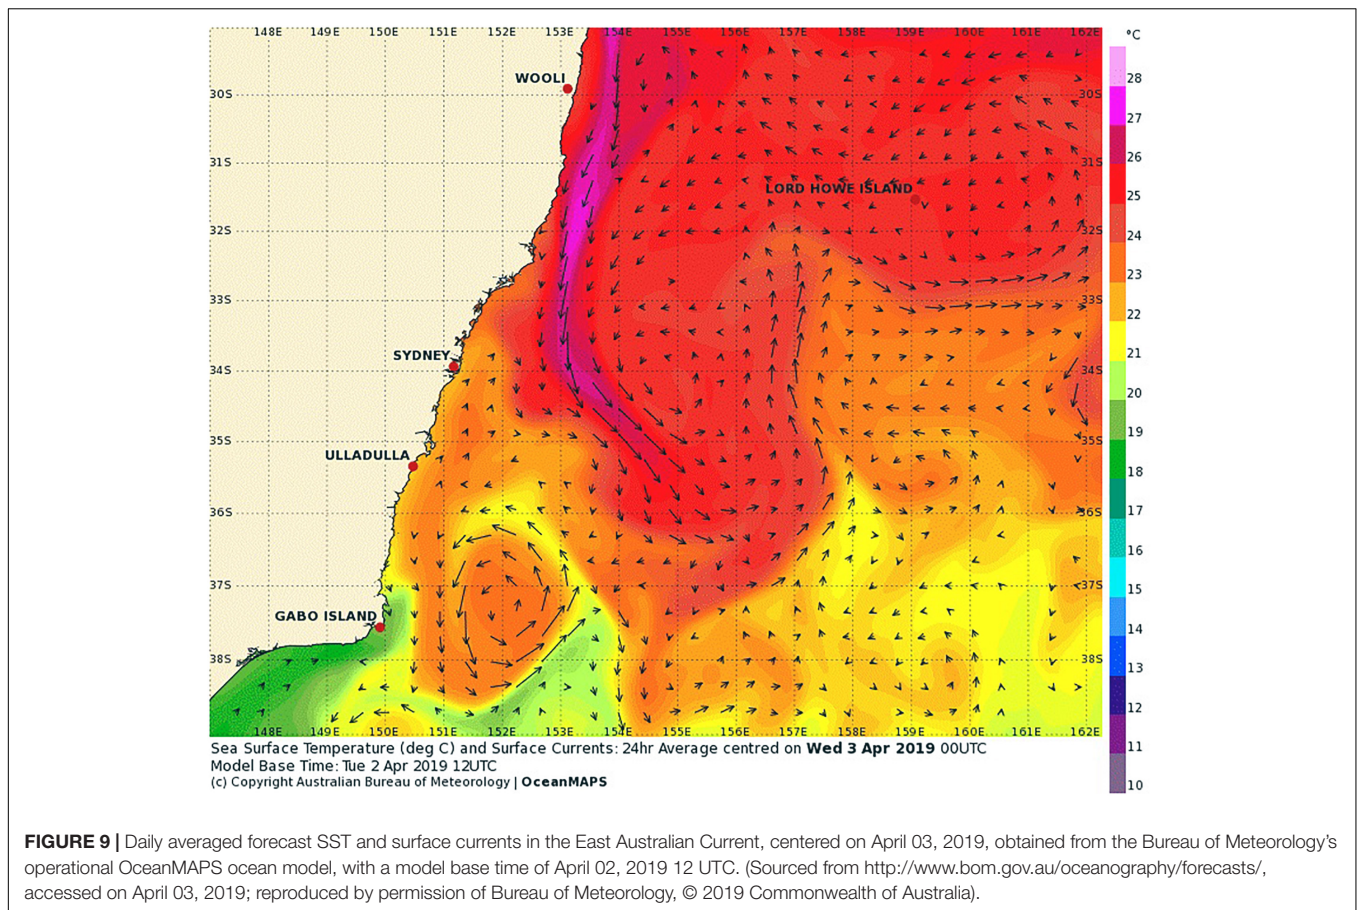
148E 149E 150E 151E 152E 153E 154E 155E 156E 157E 158E 159E 160E 161E 162E

30S
31S
32S
33S
34S
35S
36S
37S
38S

30S
31S
32S
33S
34S
35S
36S
37S
38S

WOOLI
LORD HOWE ISLAND
SYDNEY
ULLADULLA
GABO ISLAND

°C
28
27
26
25
24
23
22
21
20
19
18
17
16
15
14
13
12
11
10

148E 149E 150E 151E 152E 153E 154E 155E 156E 157E 158E 159E 160E 161E 162E

Sea Surface Temperature (deg C) and Surface Currents: 24hr Average centred on **Wed 3 Apr 2019** 00UTC
Model Base Time: Tue 2 Apr 2019 12UTC
(c) Copyright Australian Bureau of Meteorology | **OceanMAPS**

**FIGURE 9 |** Daily averaged forecast SST and surface currents in the East Australian Current, centered on April 03, 2019, obtained from the Bureau of Meteorology's operational OceanMAPS ocean model, with a model base time of April 02, 2019 12 UTC. (Sourced from http://www.bom.gov.au/oceanography/forecasts/, accessed on April 03, 2019; reproduced by permission of Bureau of Meteorology, © 2019 Commonwealth of Australia).